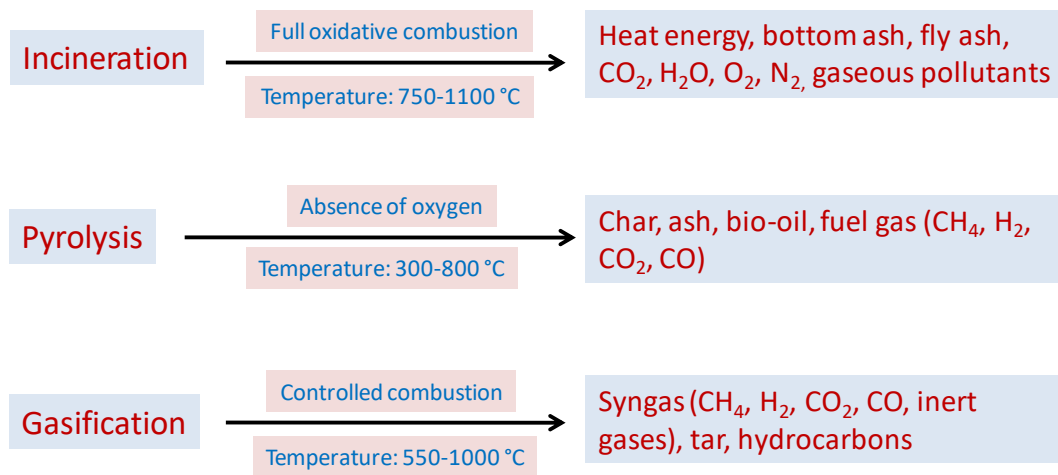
Incineration

Full oxidative combustion

Temperature: 750-1100 °C

Heat energy, bottom ash, fly ash, $CO_2$, $H_2O$, $O_2$, $N_2$, gaseous pollutants

Pyrolysis

Absence of oxygen

Temperature: 300-800 °C

Char, ash, bio-oil, fuel gas ($CH_4$, $H_2$, $CO_2$, CO)

Gasification

Controlled combustion

Temperature: 550-1000 °C

Syngas ($CH_4$, $H_2$, $CO_2$, CO, inert gases), tar, hydrocarbons